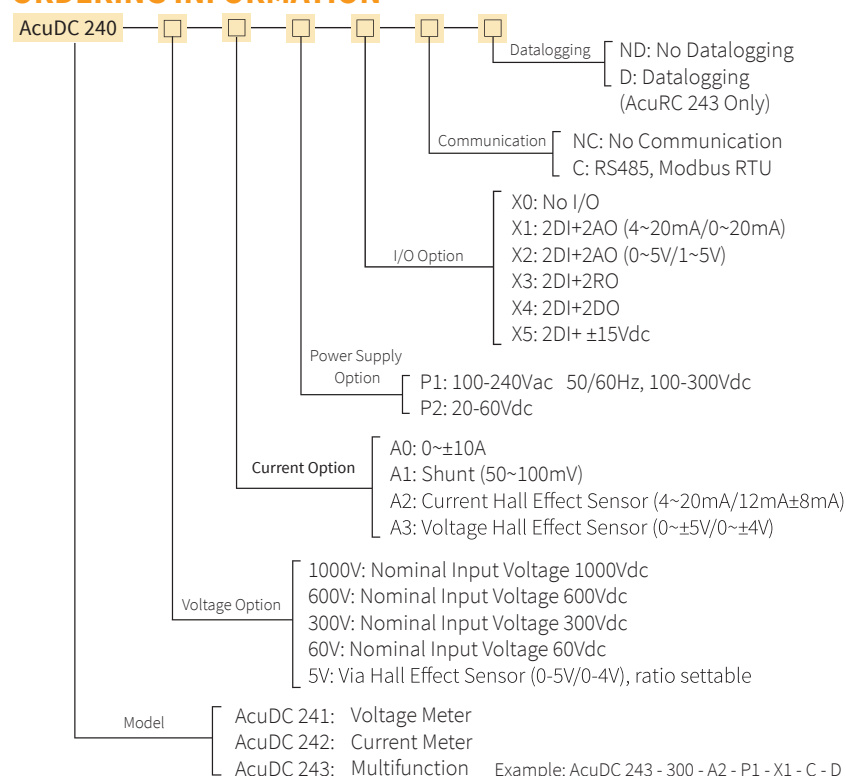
AcuDC 240

Datalogging
ND: No Datalogging
D: Datalogging (AcuRC 243 Only)

Communication
NC: No Communication
C: RS485, Modbus RTU

I/O Option
X0: No I/O
X1: 2DI+2AO (4~20mA/0~20mA)
X2: 2DI+2AO (0~5V/1~5V)
X3: 2DI+2RO
X4: 2DI+2DO
X5: 2DI+ ±15Vdc

Power Supply Option
P1: 100-240Vac 50/60Hz, 100-300Vdc
P2: 20-60Vdc

Current Option
A0: 0~±10A
A1: Shunt (50~100mV)
A2: Current Hall Effect Sensor (4~20mA/12mA±8mA)
A3: Voltage Hall Effect Sensor (0~±5V/0~±4V)

Voltage Option
1000V: Nominal Input Voltage 1000Vdc
600V: Nominal Input Voltage 600Vdc
300V: Nominal Input Voltage 300Vdc
60V: Nominal Input Voltage 60Vdc
5V: Via Hall Effect Sensor (0-5V/0-4V), ratio settable

Model
AcuDC 241: Voltage Meter
AcuDC 242: Current Meter
AcuDC 243: Multifunction

Example: AcuDC 243 - 300 - A2 - P1 - X1 - C - D